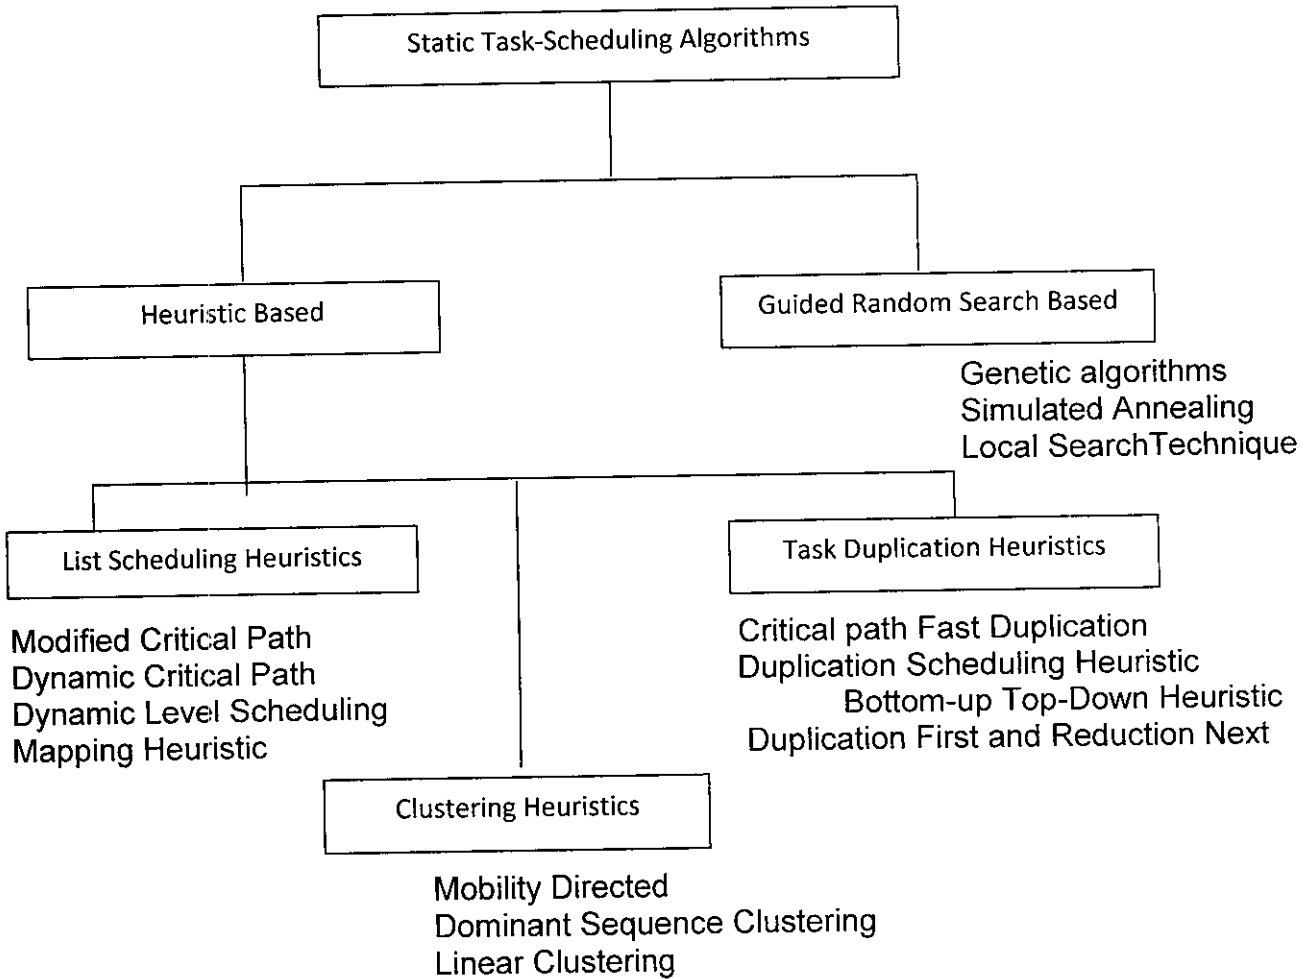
Static Task-Scheduling Algorithms

Heuristic Based

Guided Random Search Based

Genetic algorithms
Simulated Annealing
Local SearchTechnique

List Scheduling Heuristics

Modified Critical Path
Dynamic Critical Path
Dynamic Level Scheduling
Mapping Heuristic

Task Duplication Heuristics

Critical path Fast Duplication
Duplication Scheduling Heuristic
Bottom-up Top-Down Heuristic
Duplication First and Reduction Next

Clustering Heuristics

Mobility Directed
Dominant Sequence Clustering
Linear Clustering